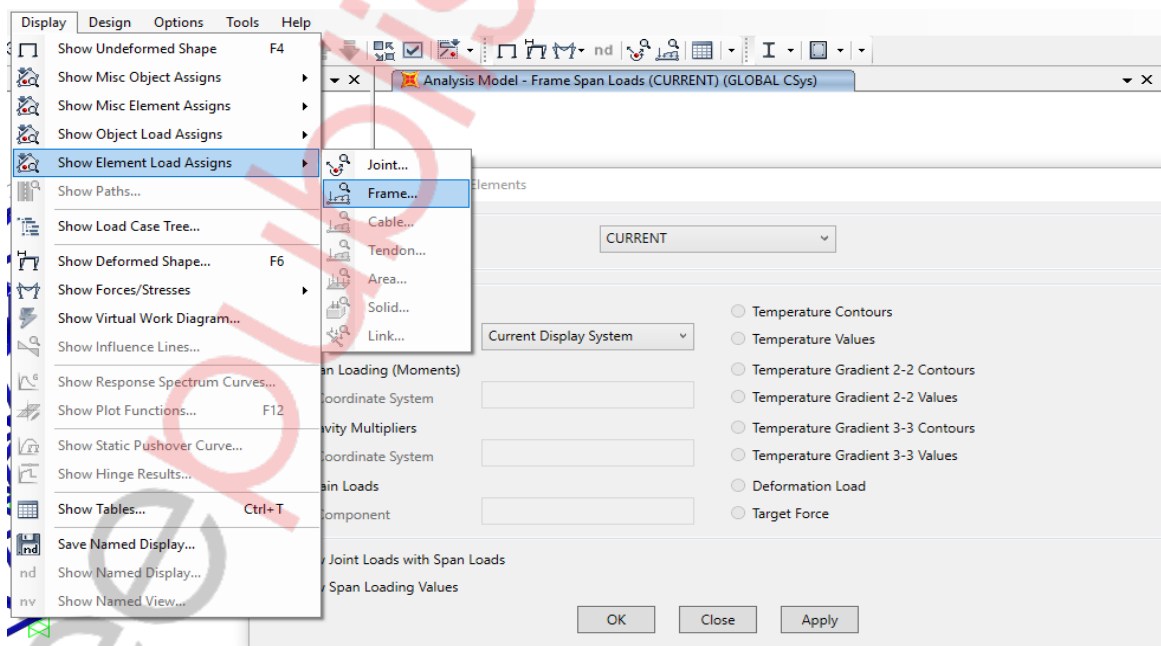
Display Design Options Tools Help

Show Undeformed Shape F4
Show Misc Object Assigns
Show Misc Element Assigns
Show Object Load Assigns
Show Element Load Assigns
Show Paths...
Show Load Case Tree...
Show Deformed Shape... F6
Show Forces/Stresses
Show Virtual Work Diagram...
Show Influence Lines...
Show Response Spectrum Curves...
Show Plot Functions... F12
Show Static Pushover Curve...
Show Hinge Results...
Show Tables... Ctrl+T
Save Named Display...
Show Named Display...
Show Named View...

Joint...
Frame...
Cable...
Tendon...
Area...
Solid...
Link...

nd

Analysis Model - Frame Span Loads (CURRENT) (GLOBAL CSys)

Elements

CURRENT

Current Display System

an Loading (Moments)
Coordinate System
avity Multipliers
Coordinate System
ain Loads
Component

Temperature Contours
Temperature Values
Temperature Gradient 2-2 Contours
Temperature Gradient 2-2 Values
Temperature Gradient 3-3 Contours
Temperature Gradient 3-3 Values
Deformation Load
Target Force

Joint Loads with Span Loads
Span Loading Values

OK Close Apply